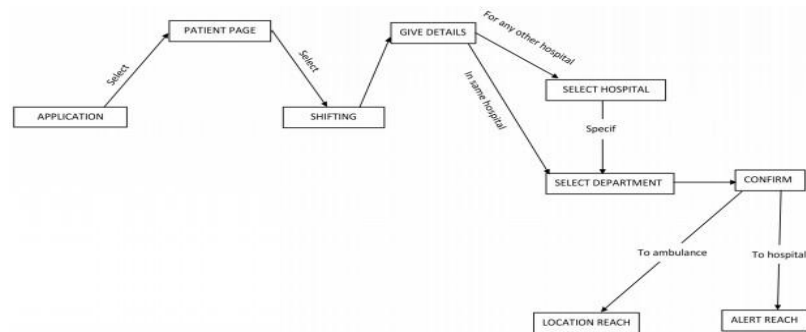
APPLICATION

Select

PATIENT PAGE

Select

SHIFTING

GIVE DETAILS

For any other hospital

In same hospital

SELECT HOSPITAL

Specif

SELECT DEPARTMENT

CONFIRM

To ambulance

To hospital

LOCATION REACH

ALERT REACH